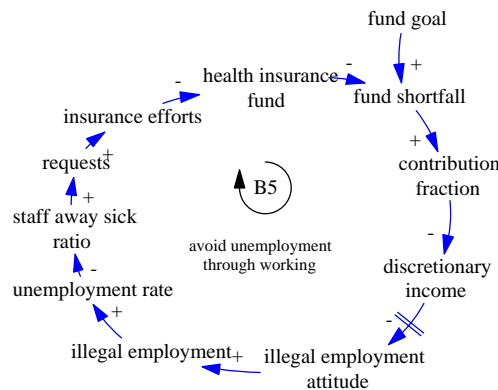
fund goal

+

-

health insurance fund

fund shortfall

-

insurance efforts

+

+

requests

contribution fraction

+

B5

staff away sick ratio

avoid unemployment through working

-

-

discretionary income

unemployment rate

+

-

illegal employment

+

illegal employment attitude